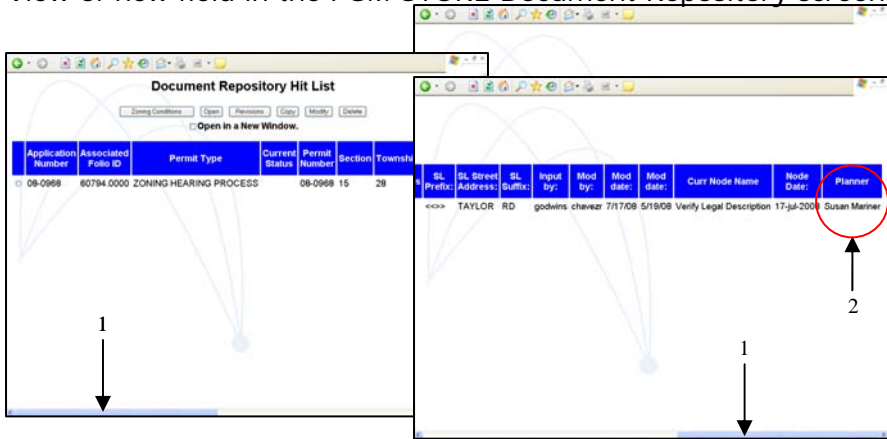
View of new field in the PGM or CWZ Document Repository screen

Document Repository Hit List

Zoning Conditions Open Revisions Copy Modify Delete

Open in a New Window.

| | Application Number | Associated Folio ID | Permit Type | Current Status | Permit Number | Section | Townshi |
|---|---|---|---|---|---|---|---|
| ○ | 08-0968 | 60794.0000 | ZONING HEARING PROCESS | | 08-0968 | 15 | 28 |

| SL Prefix: | SL Street Address: | SL Suffix: | Input by: | Mod by: | Mod date: | Mod date: | Curr Node Name | Node Date: | Planner |
|---|---|---|---|---|---|---|---|---|---|
| <<>> | TAYLOR | RD | godwins | chavezr | 7/17/08 | 5/19/08 | Verify Legal Description | 17-jul-2008 | Susan Mariner |

1

2

1